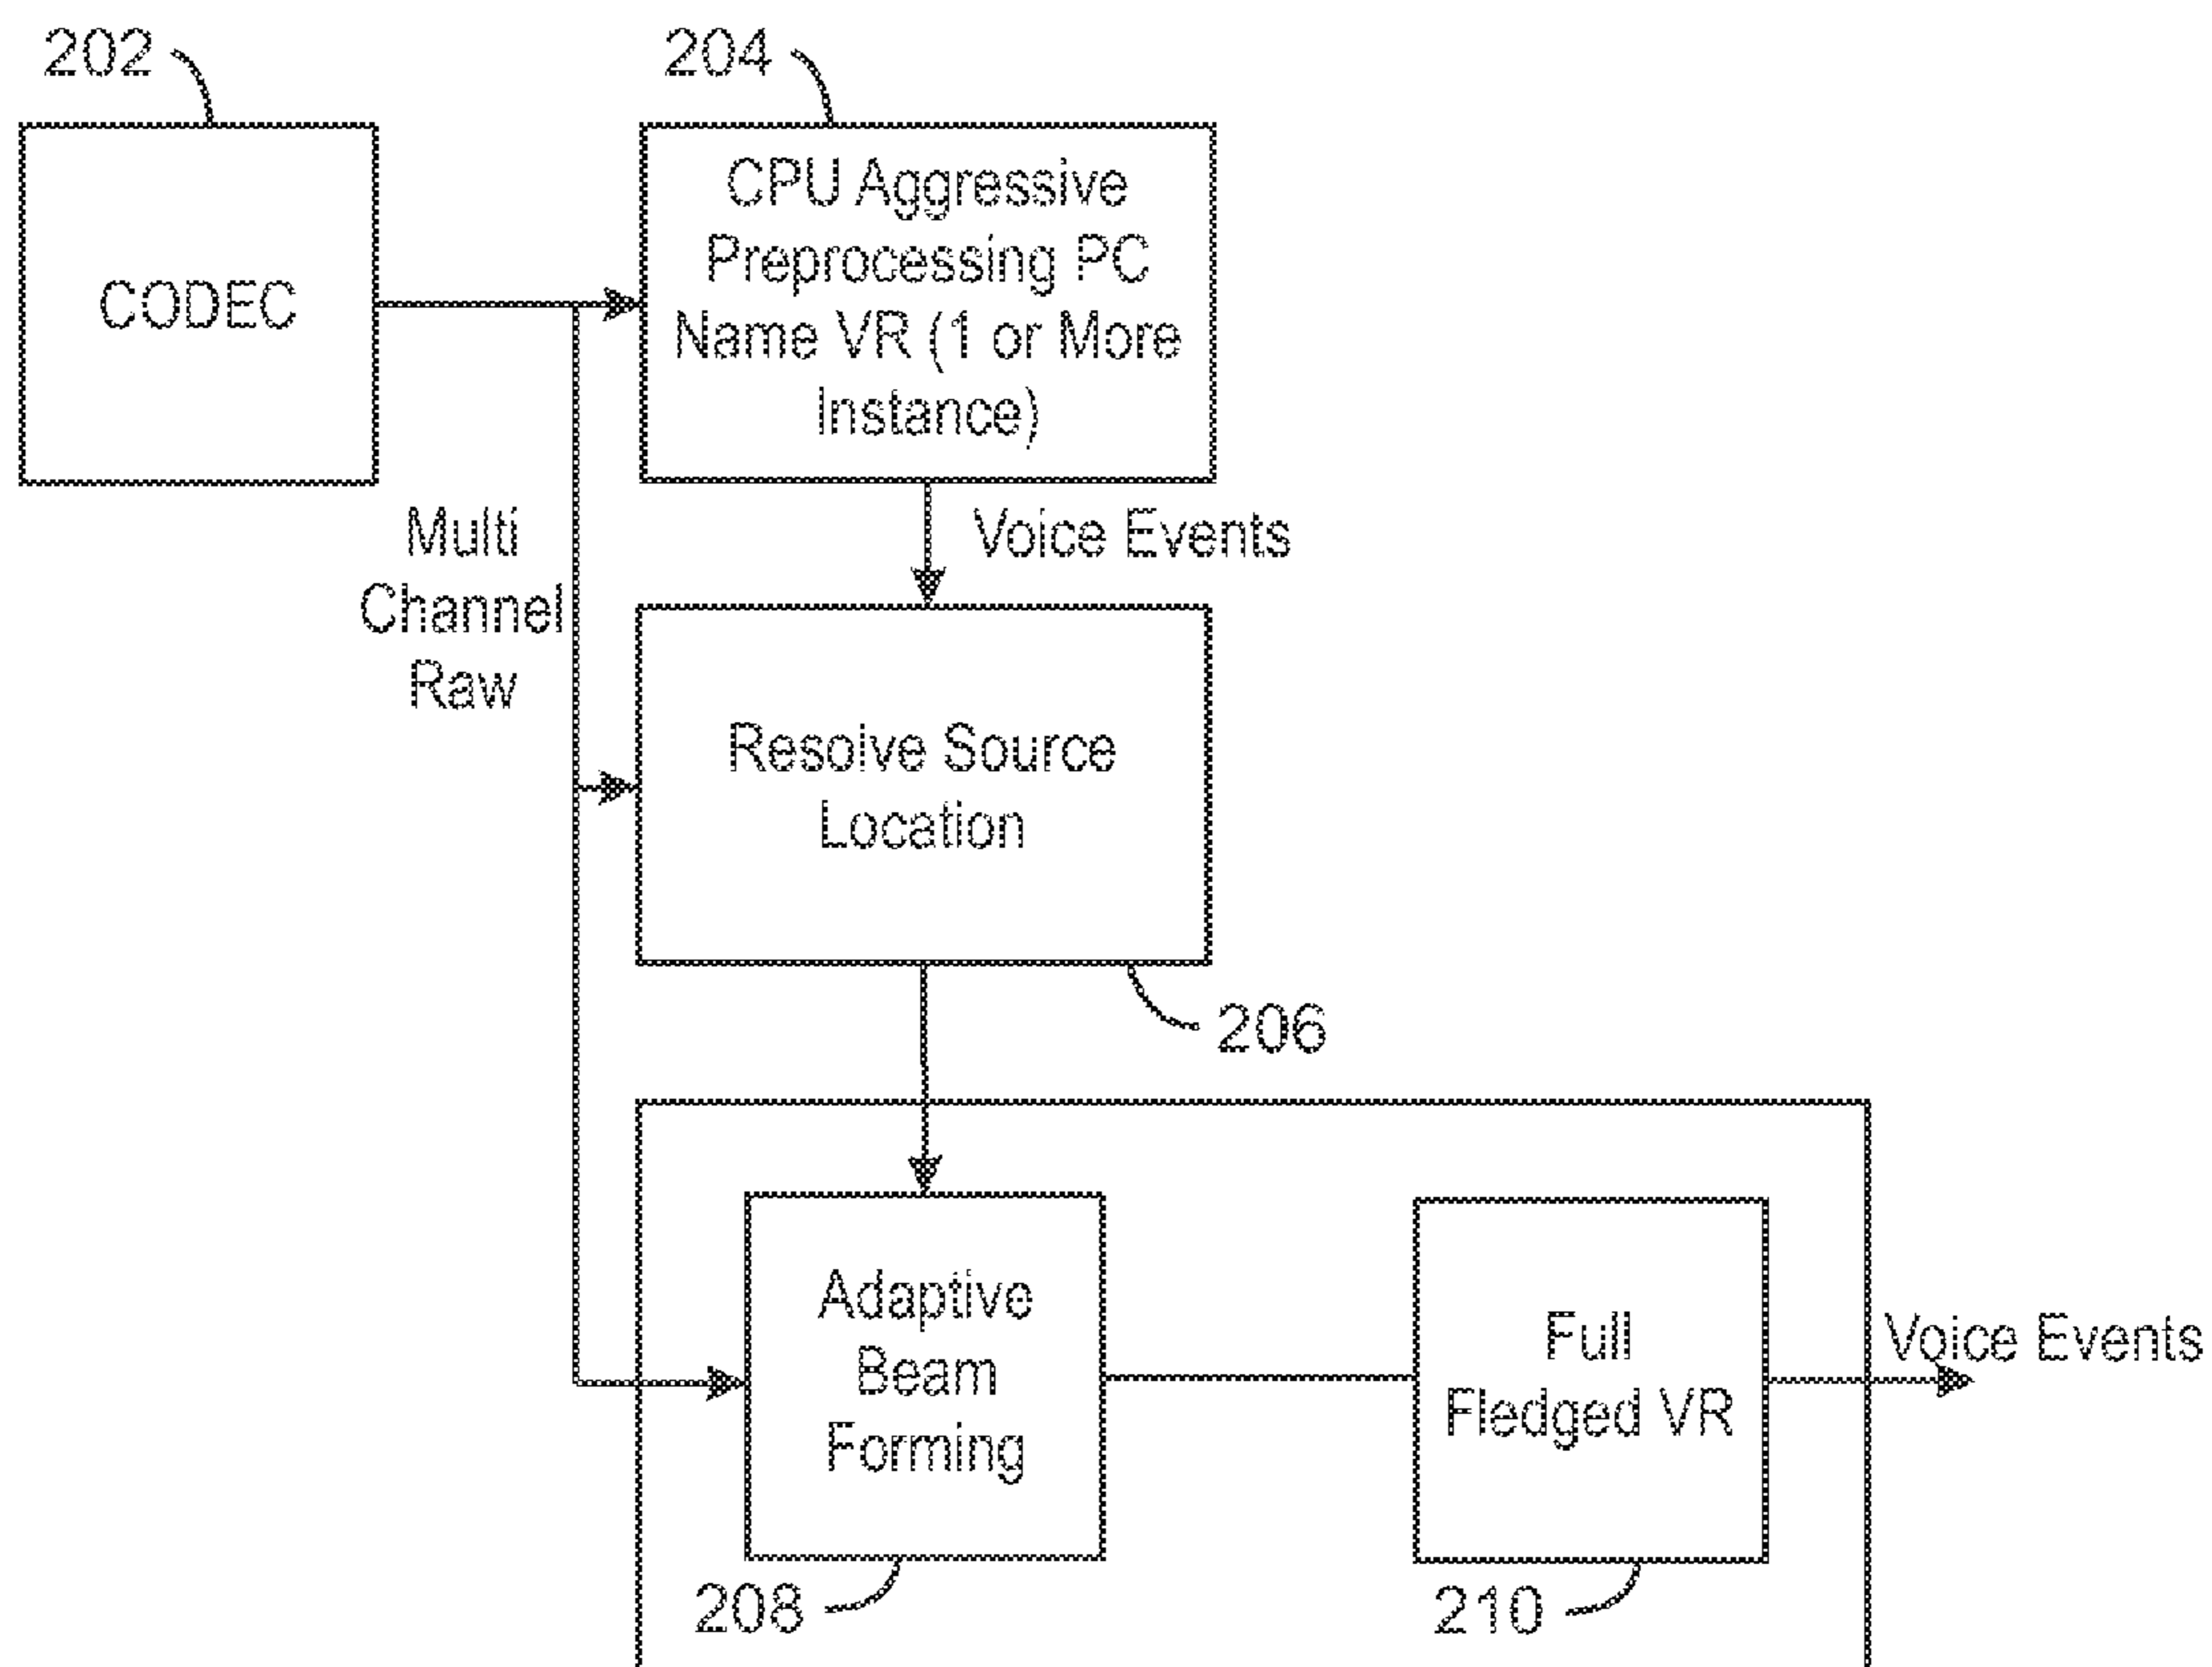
202

CODEC

204

CPU Aggressive Preprocessing PC Name VR (1 or More Instance)

Voice Events

Multi Channel Raw

Resolve Source Location

206

Adaptive Beam Forming

Full Fledged VR

Voice Events

208

210